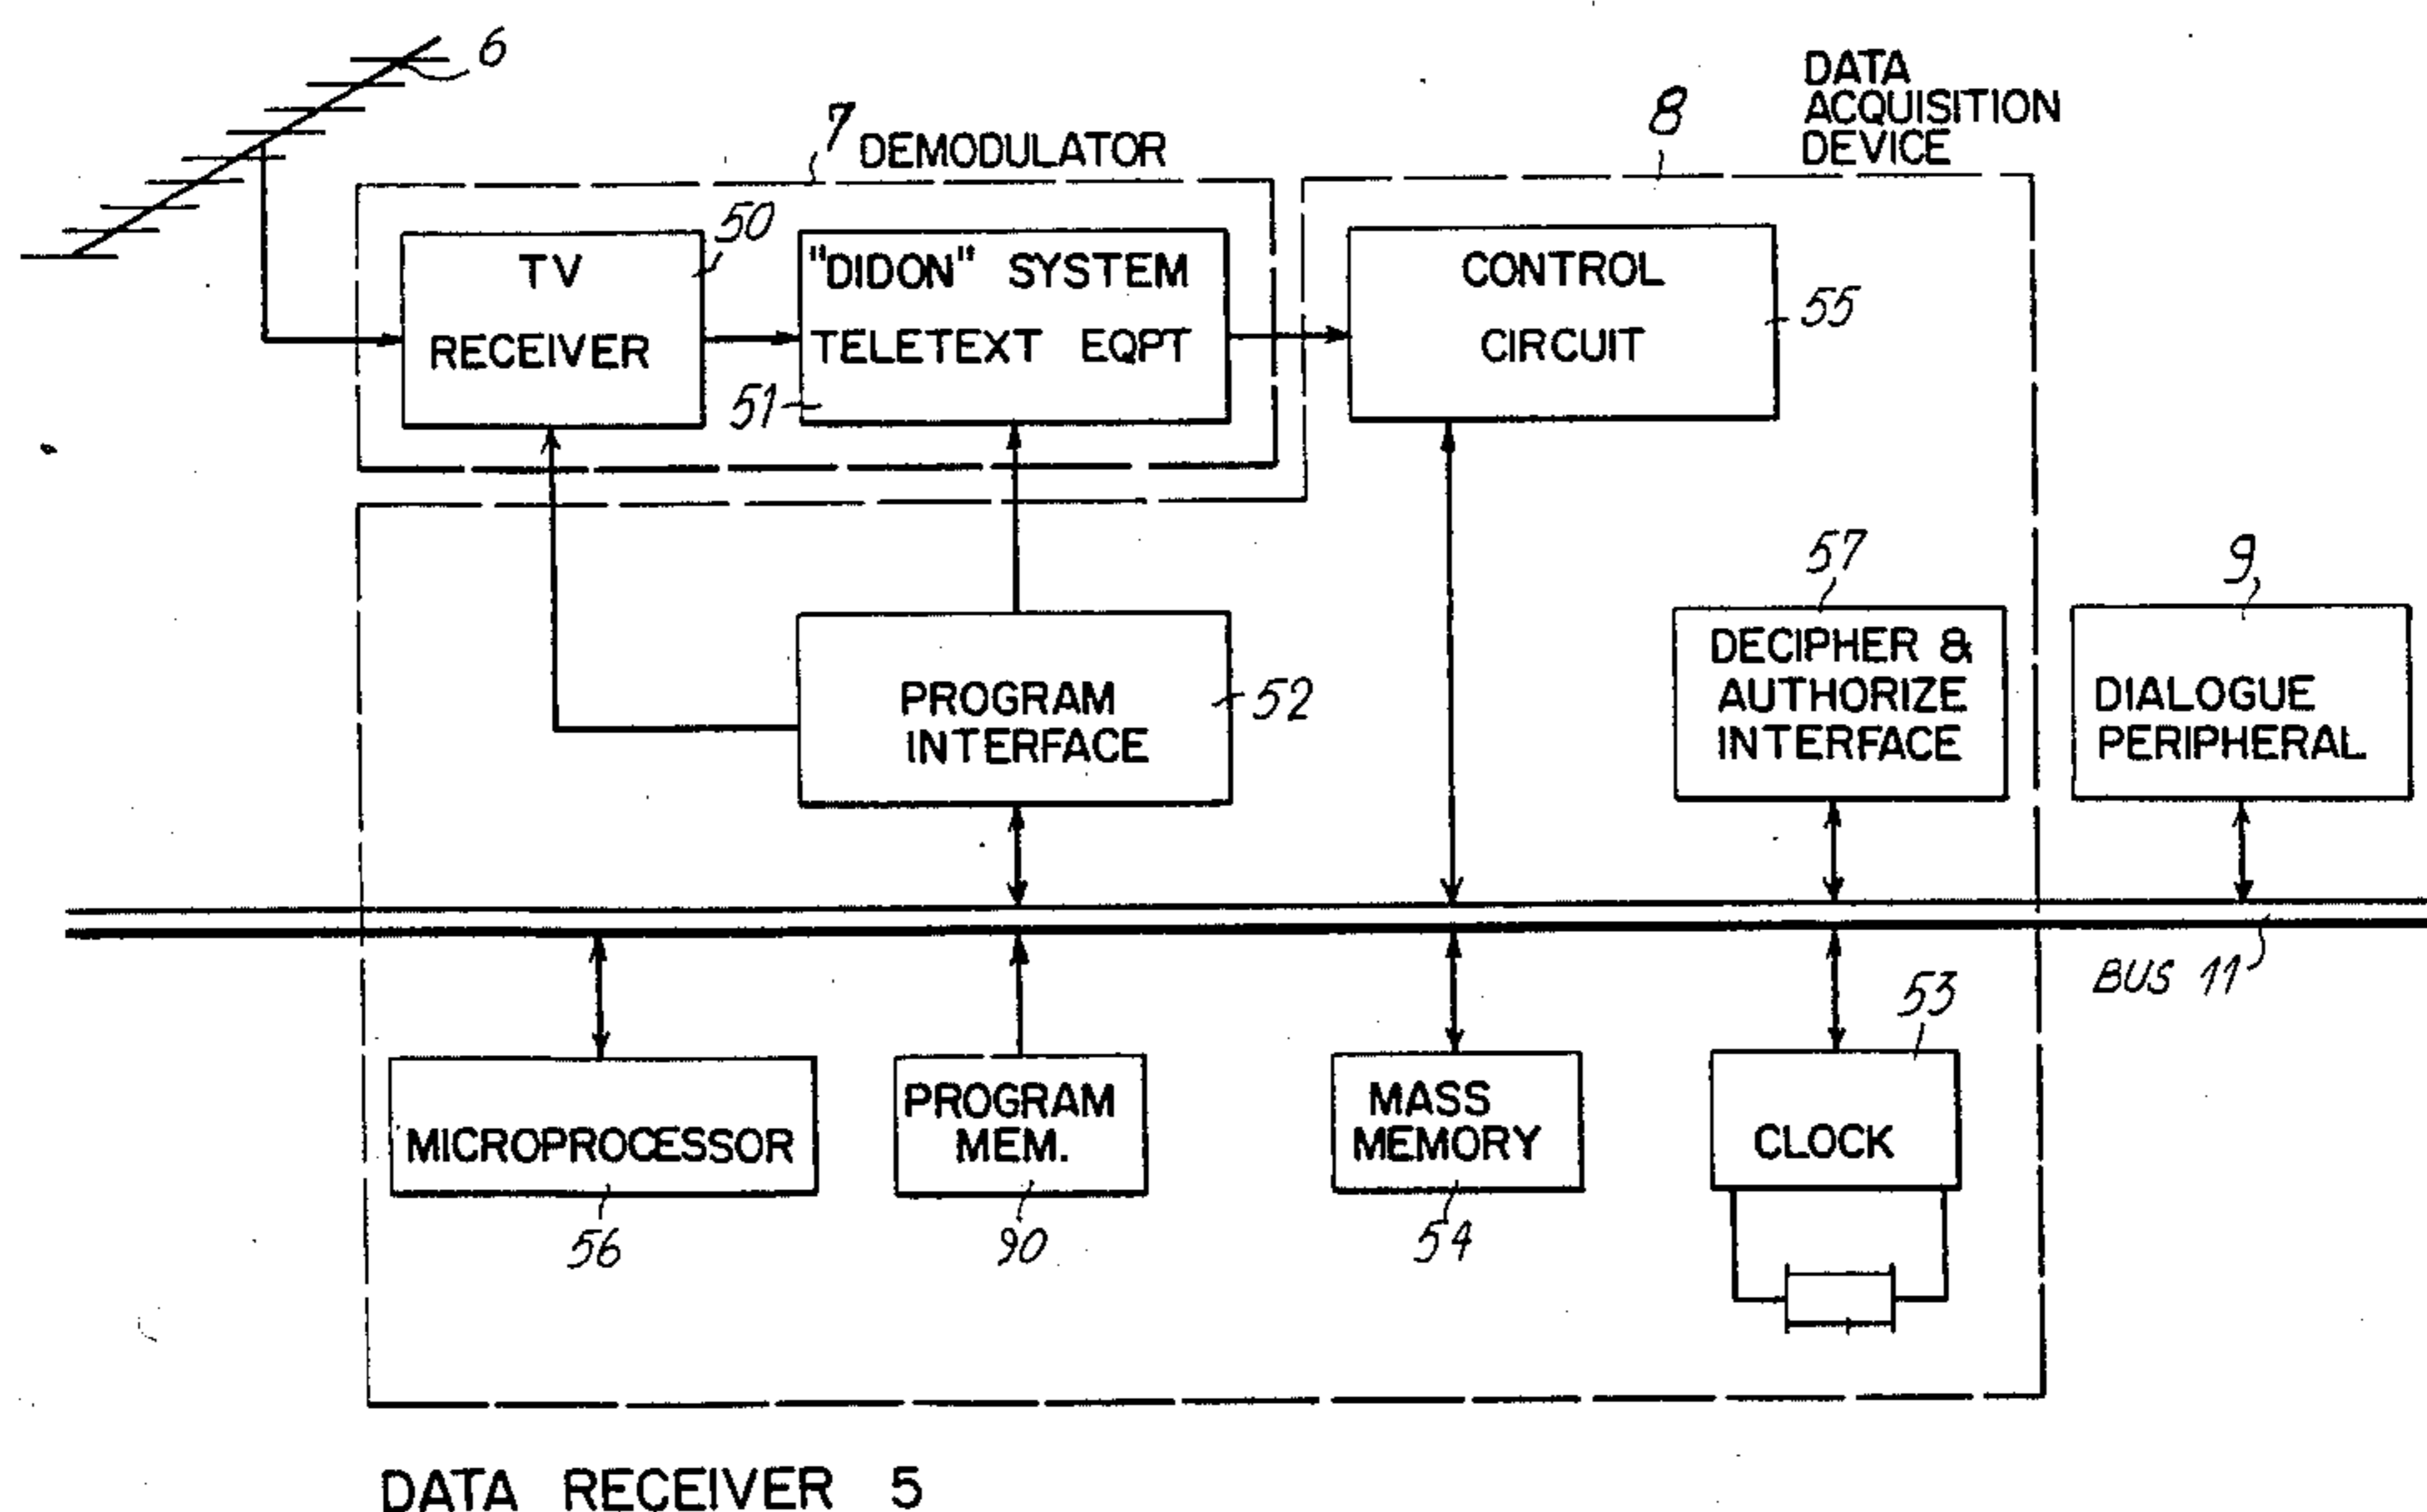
6

7 DEMODULATOR

8

DATA ACQUISITION DEVICE

50

TV RECEIVER

"DIDON" SYSTEM TELETEXT EQPT

51

CONTROL CIRCUIT

55

PROGRAM INTERFACE

52

57

DECIPHER & AUTHORIZE INTERFACE

9

DIALOGUE PERIPHERAL

BUS 11

53

MICROPROCESSOR

56

PROGRAM MEM.

90

MASS MEMORY

54

CLOCK

DATA RECEIVER 5